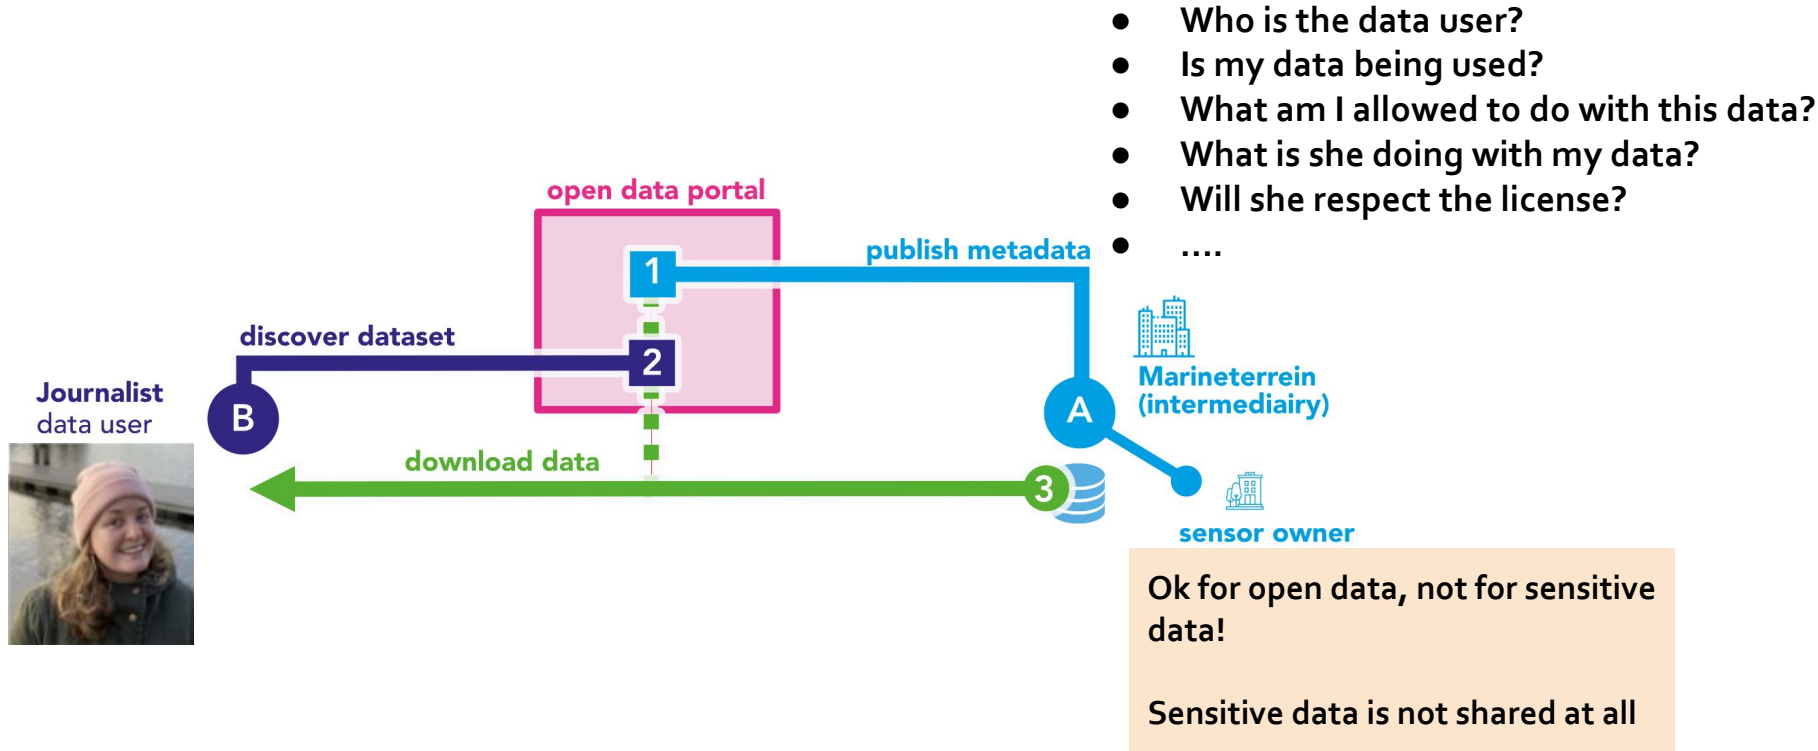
- Who is the data user?
- Is my data being used?
- What am I allowed to do with this data?
- What is she doing with my data?
- Will she respect the license?
- ....

open data portal

1

2

publish metadata

discover dataset

Journalist
data user

B

A

Marineterrein
(intermediairy)

download data

3

sensor owner

Ok for open data, not for sensitive data!

Sensitive data is not shared at all